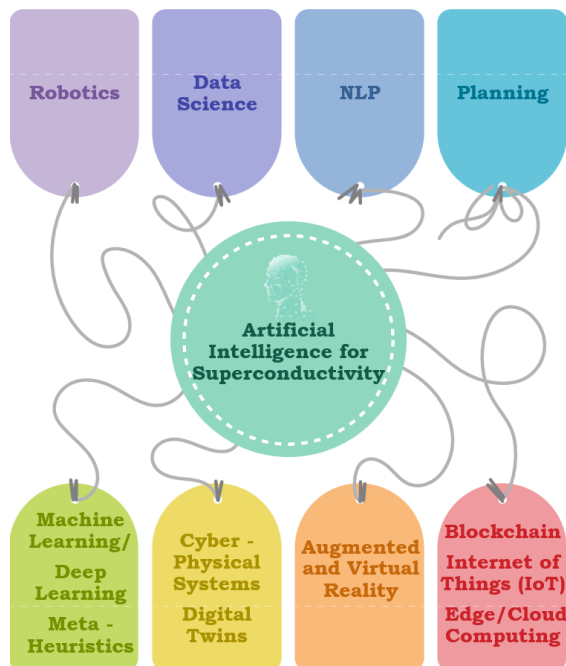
Robotics

Data Science

NLP

Planning

Artificial Intelligence for Superconductivity

Machine Learning/

Deep Learning

Meta - Heuristics

Cyber - Physical Systems

Digital Twins

Augmented and Virtual Reality

Blockchain

Internet of Things (IoT)

Edge/Cloud Computing